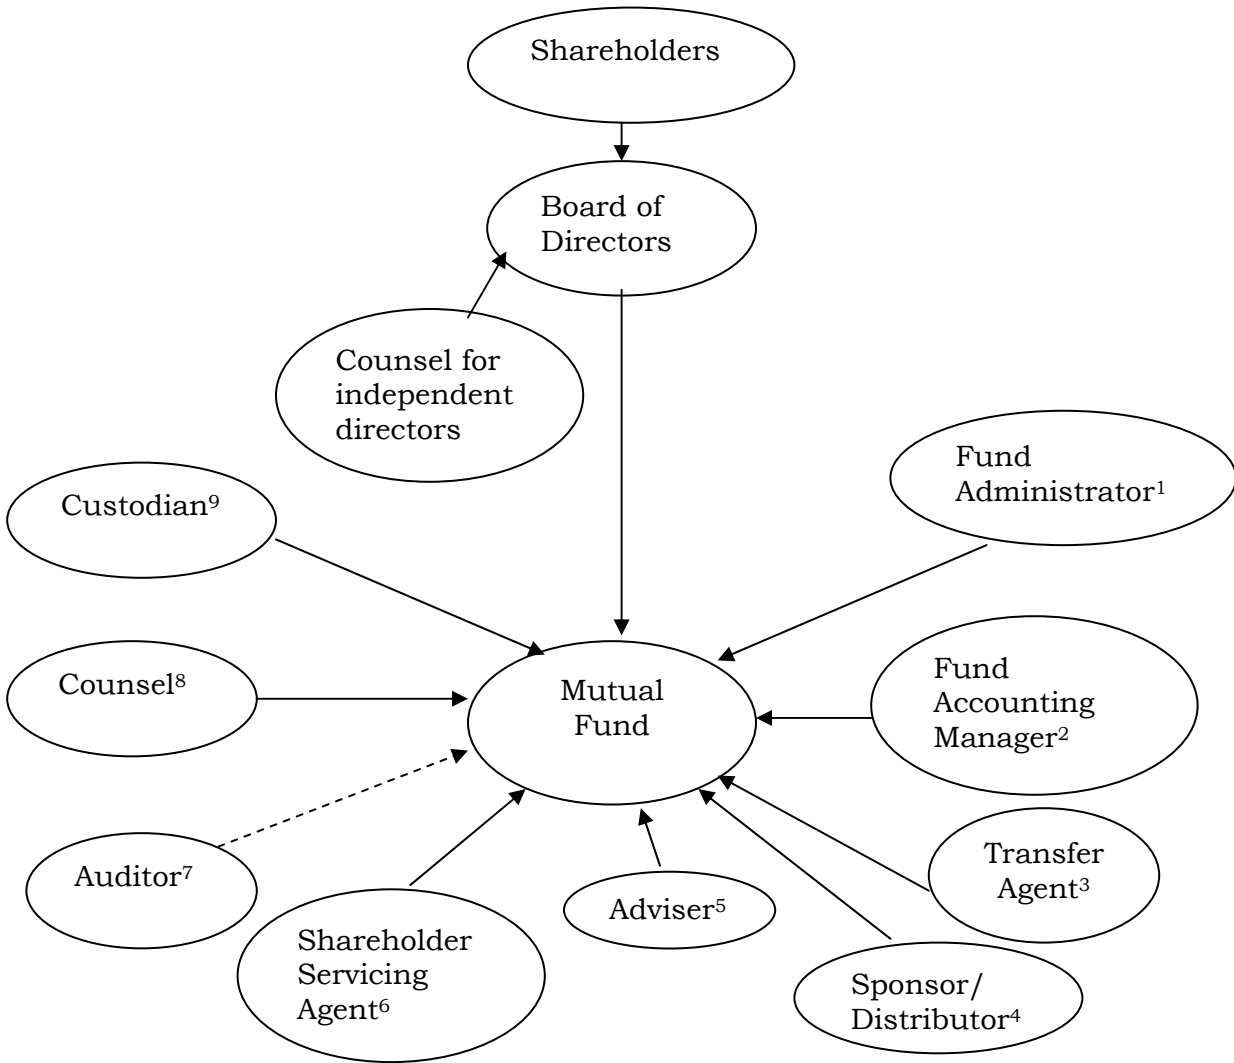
Shareholders

Board of Directors

Counsel for independent directors

Fund Administrator$^1$

Custodian$^9$

Mutual Fund

Counsel$^8$

Fund Accounting Manager$^2$

Transfer Agent$^3$

Auditor$^7$

Adviser$^5$

Shareholder Servicing Agent$^6$

Sponsor/ Distributor$^4$